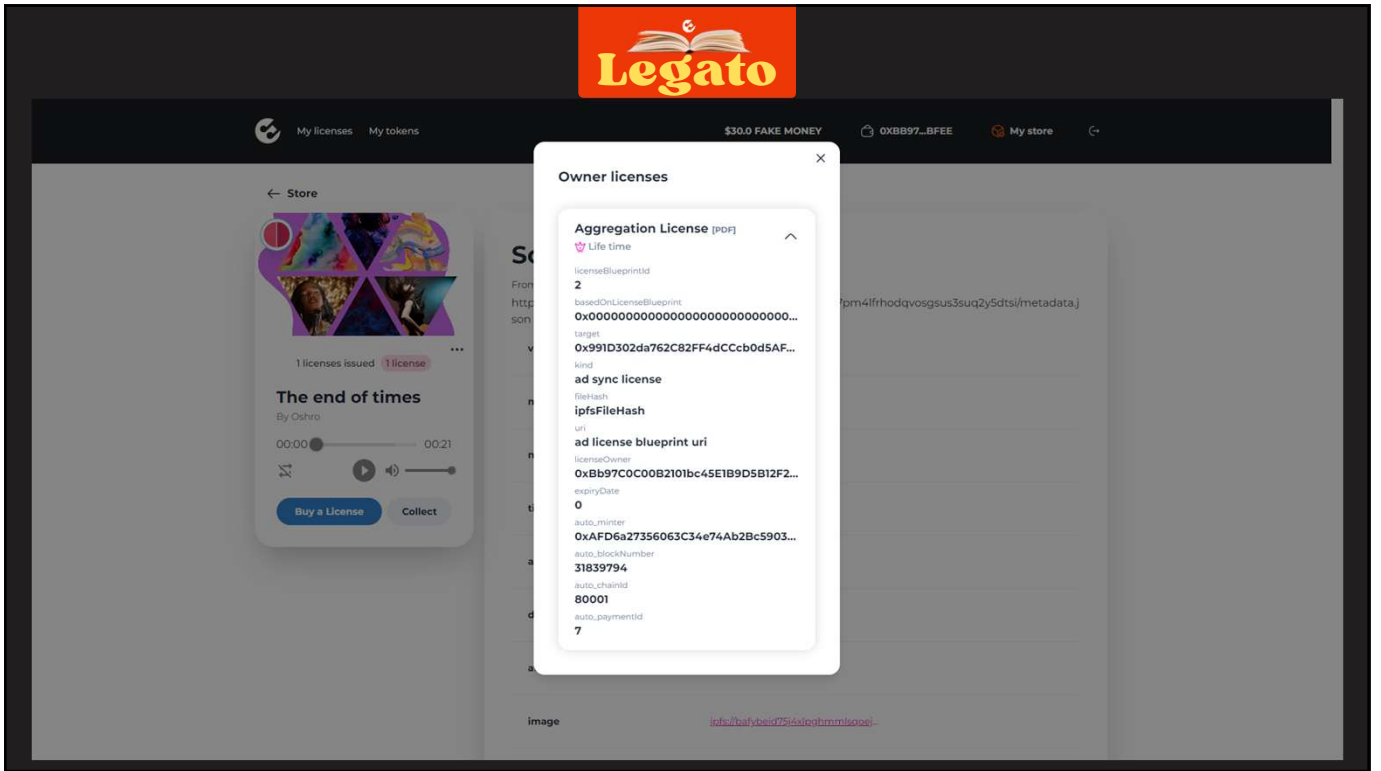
Legato

My licenses My tokens

$30.0 FAKE MONEY

0XBB97...BFEE

My store

← Store

1 licenses issued 1 license

The end of times

By Oshro

00:00

00:21

Buy a License

Collect

Sc

From

http

son

7pm4lfrhodqvosgsus3suq2y5dtsi/metadata.j

image

ipfs://bafybeid75j4xlpghmmlsooei...

Owner licenses

×

Aggregation License [PDF]

Life time

licenseBlueprintId

2

basedOnLicenseBlueprint

0x000000000000000000000000000...

target

0x991D302da762C82FF4dCCcb0d5AF...

kind

ad sync license

fileHash

ipfsFileHash

uri

ad license blueprint uri

licenseOwner

0xBb97C0C00B2101bc45E1B9D5B12F2...

expiryDate

0

auto_minter

0xAFD6a27356063C34e74Ab2Bc5903...

auto_blockNumber

31839794

auto_chainId

80001

auto_paymentId

7